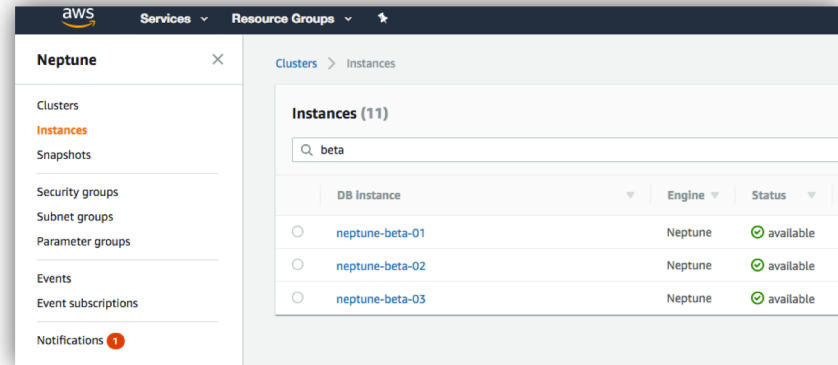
aws Services Resource Groups

Neptune

Clusters
Instances
Snapshots

Security groups
Subnet groups
Parameter groups

Events
Event subscriptions

Notifications 1

Clusters > Instances

Instances (11)

beta

| | DB instance | Engine | Status |
|---|---|---|---|
| | neptune-beta-01 | Neptune | available |
| | neptune-beta-02 | Neptune | available |
| | neptune-beta-03 | Neptune | available |